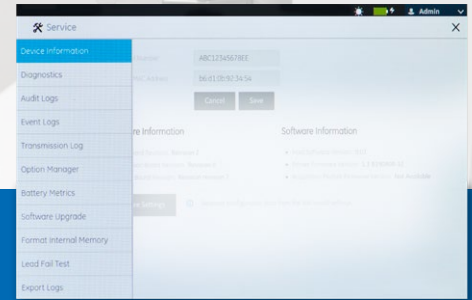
Admin

Service

Device Information

Diagnostics

Audit Logs

Event Logs

Transmission Log

Option Manager

Battery Metrics

Software Upgrade

Format Internal Memory

Lead Fail Test

Export Logs

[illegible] Number ABC12345678EE

MAC Address bb:d1:0b:92:34:54

Cancel

Save

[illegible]re Information

Software Information

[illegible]

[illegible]

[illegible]

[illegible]

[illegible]

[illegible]

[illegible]